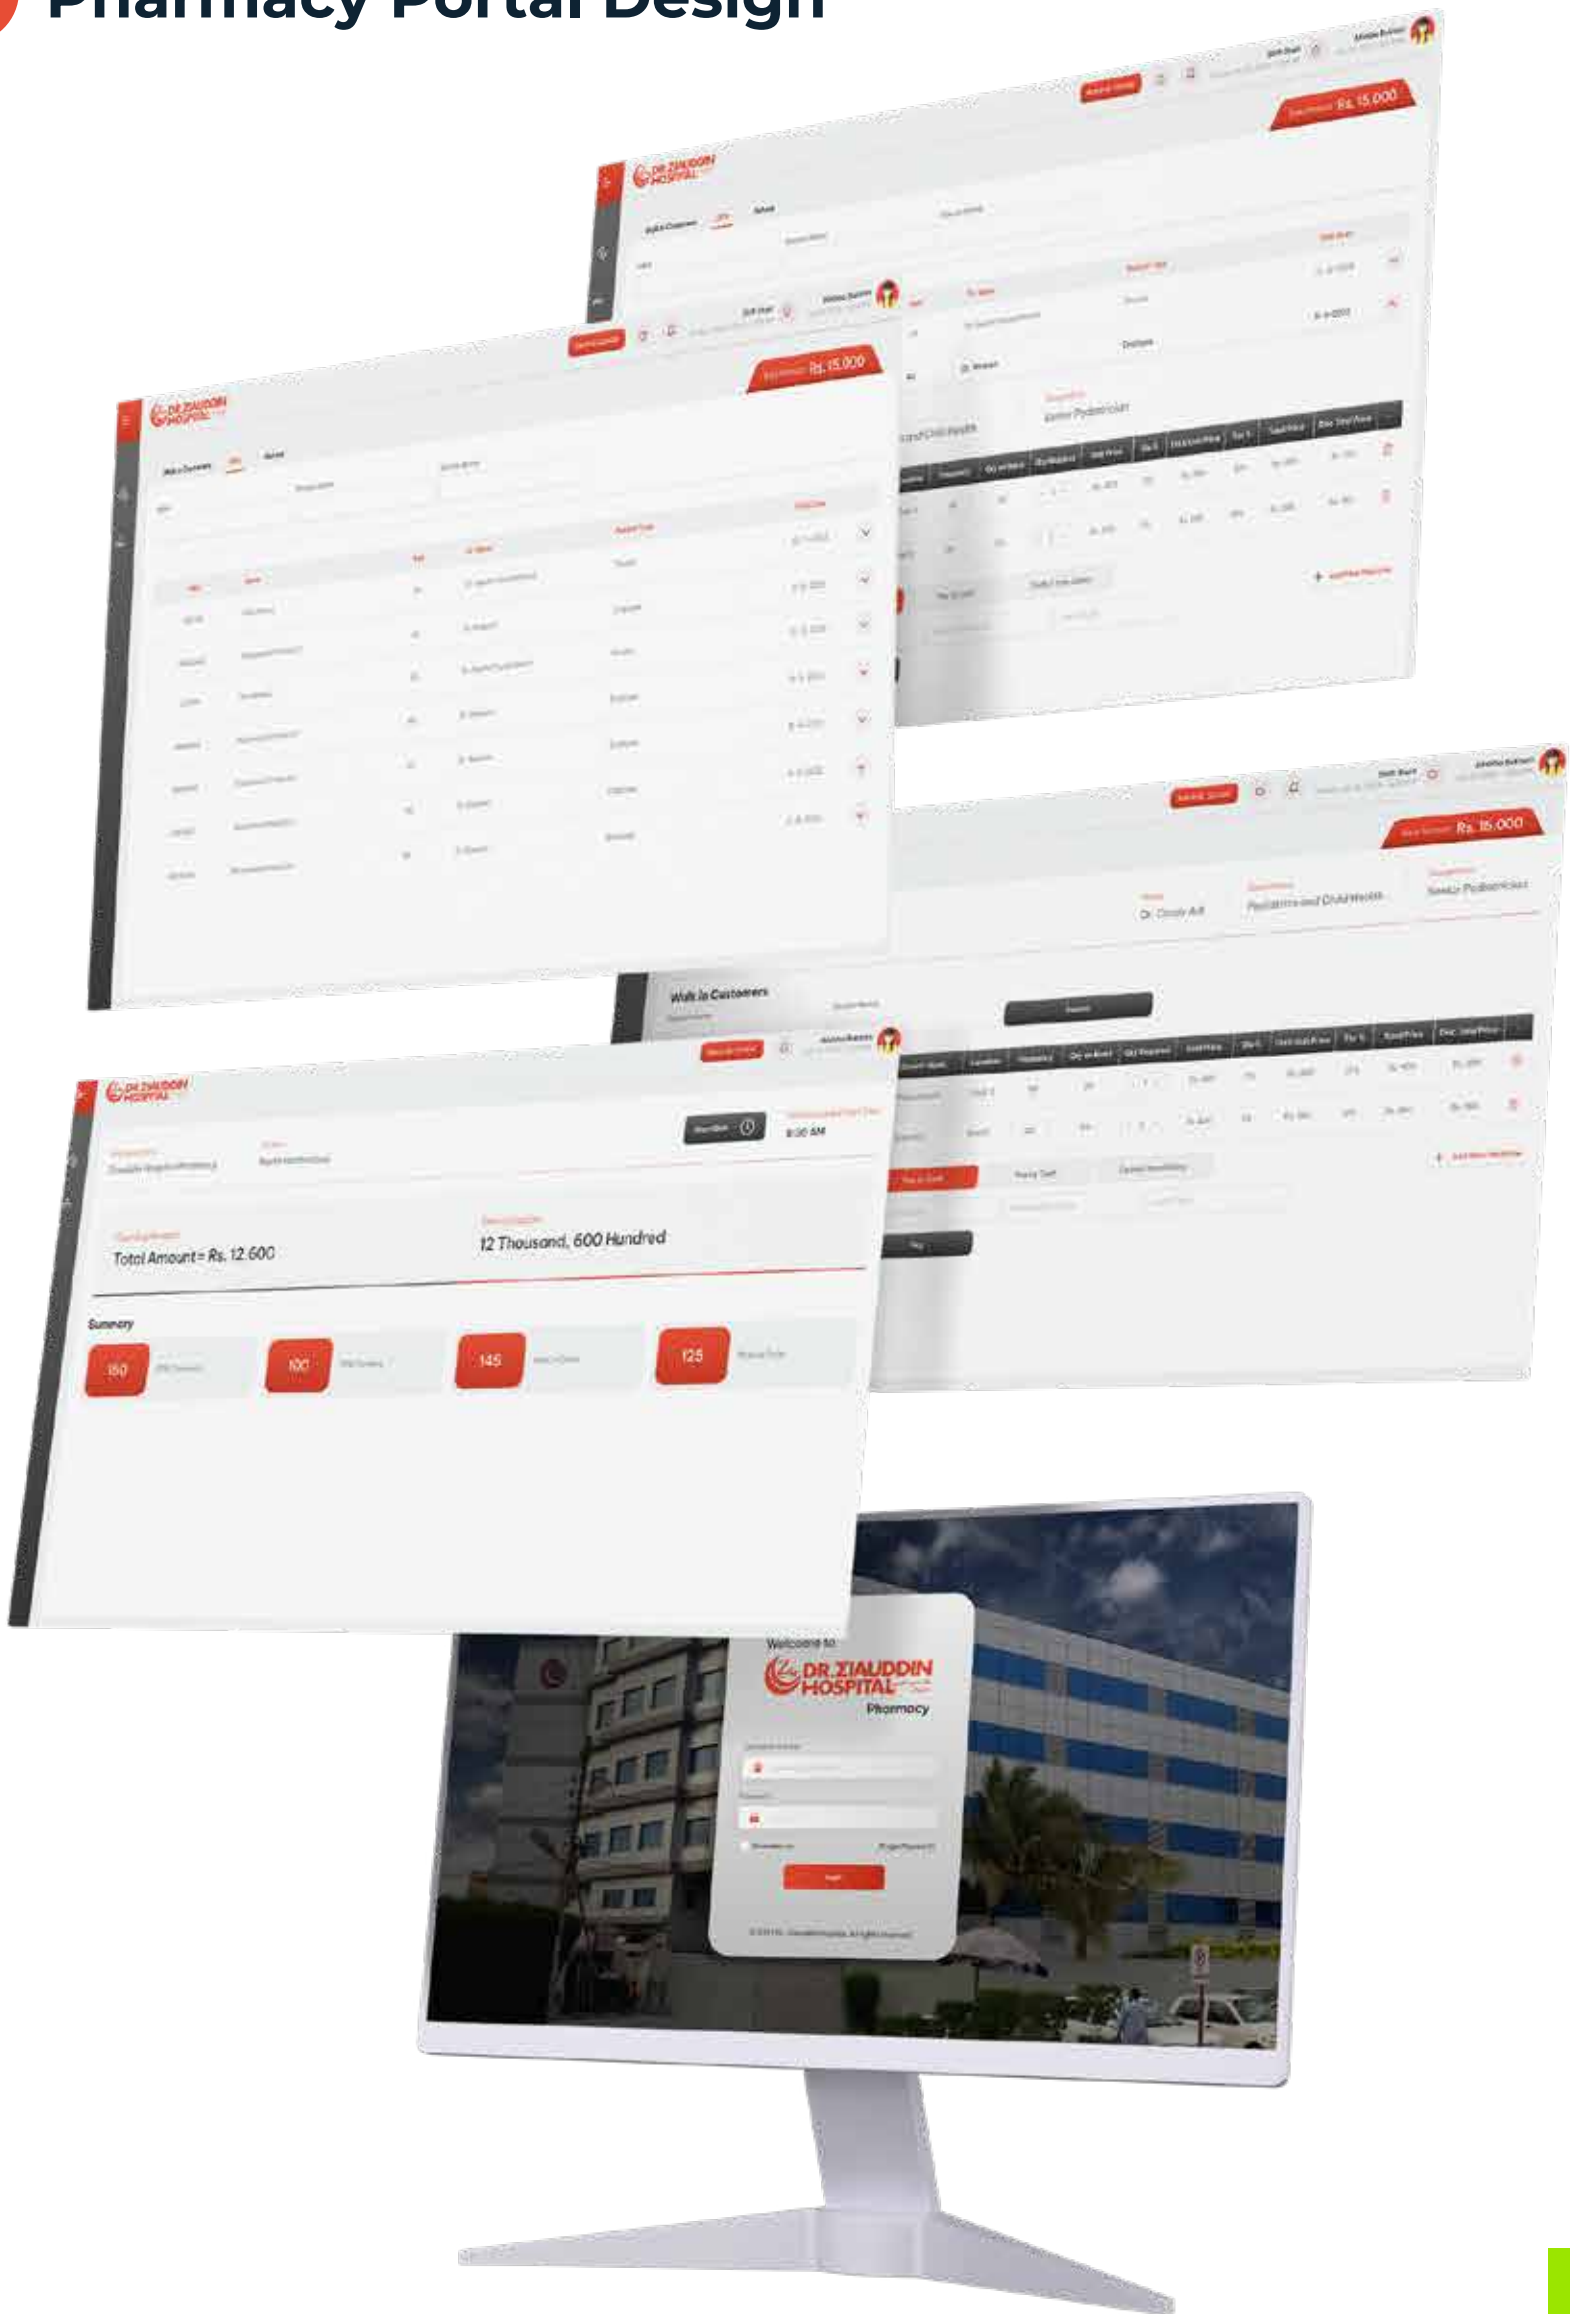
Pharmacy Portal Design

DR. ZIAUDDIN HOSPITAL

Rs. 15,000

Senior Pediatrician

DR. ZIAUDDIN HOSPITAL

Rs. 15,000

Rs. 15,000

Dr. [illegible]

Pediatrics and Child Health

Senior Pediatrician

Walk In Customers

DR. ZIAUDDIN HOSPITAL

8:30 AM

Total Amount = Rs. 12,600

12 Thousand, 600 Hundred

Summary

150

100

145

125

Welcome to

DR. ZIAUDDIN HOSPITAL

Pharmacy